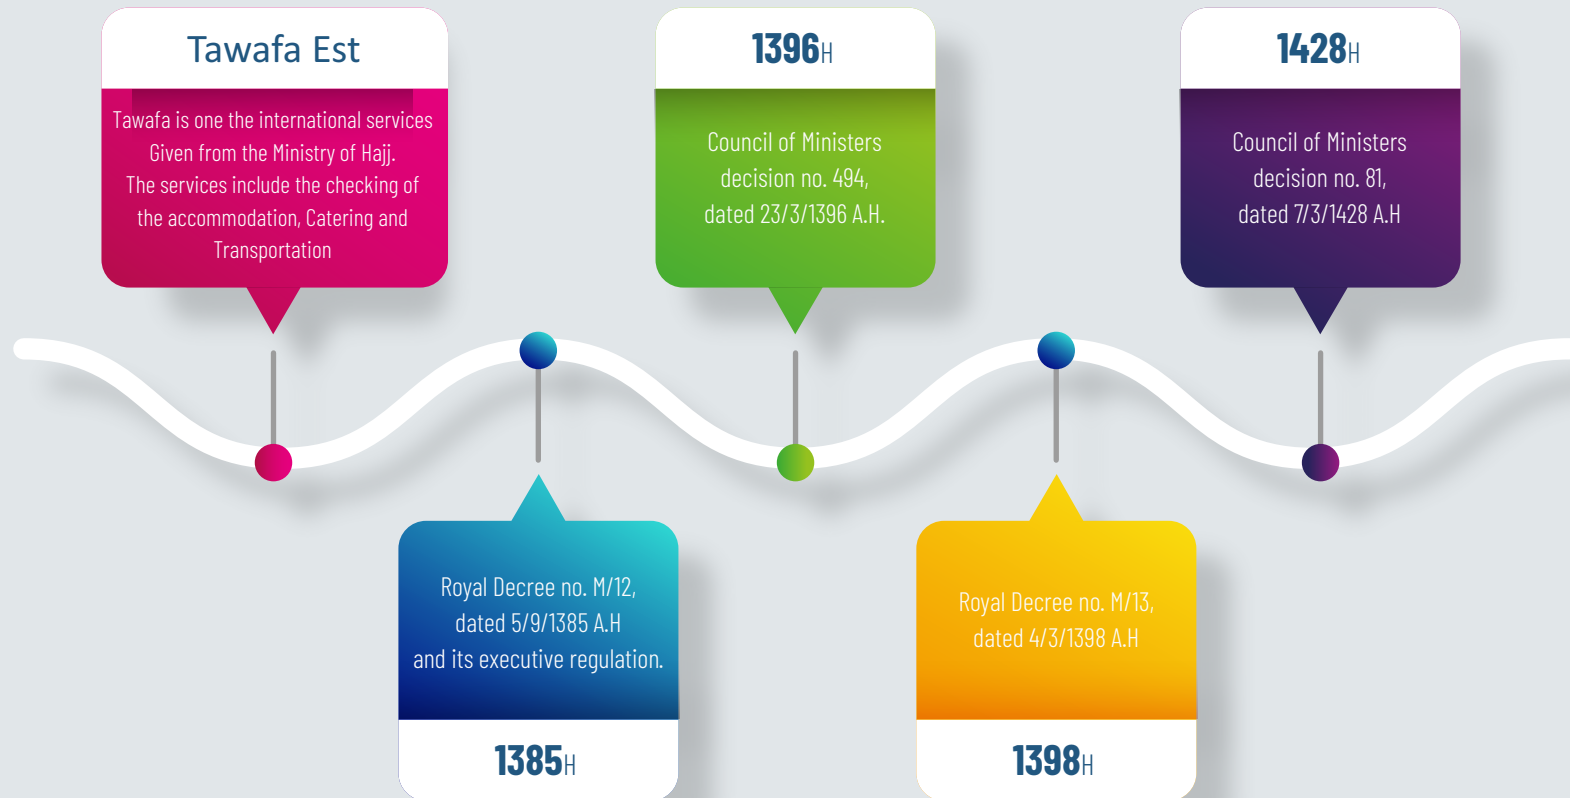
Tawafa Est

Tawafa is one the international services Given from the Ministry of Hajj. The services include the checking of the accommodation, Catering and Transportation

1396H

Council of Ministers decision no. 494, dated 23/3/1396 A.H.

1428H

Council of Ministers decision no. 81, dated 7/3/1428 A.H

Royal Decree no. M/12, dated 5/9/1385 A.H and its executive regulation.

1385H

Royal Decree no. M/13, dated 4/3/1398 A.H

1398H